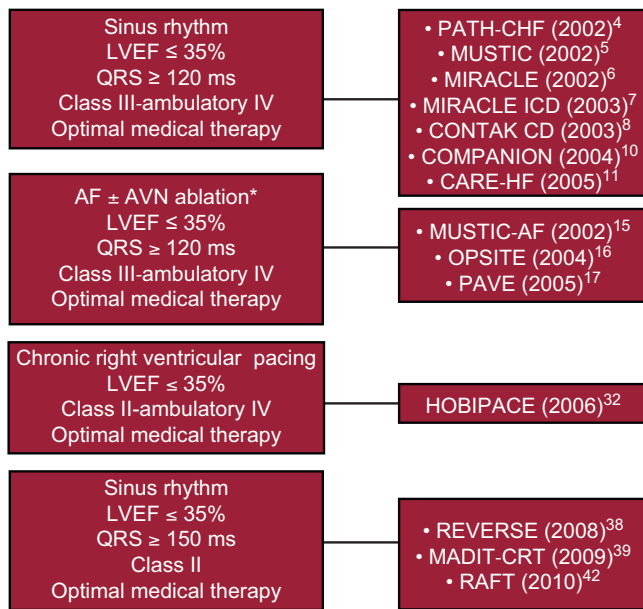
Sinus rhythm
LVEF ≤ 35%
QRS ≥ 120 ms
Class III-ambulatory IV
Optimal medical therapy

• PATH-CHF (2002)$^{4}$
• MUSTIC (2002)$^{5}$
• MIRACLE (2002)$^{6}$
• MIRACLE ICD (2003)$^{7}$
• CONTAK CD (2003)$^{8}$
• COMPANION (2004)$^{10}$
• CARE-HF (2005)$^{11}$

AF ± AVN ablation*
LVEF ≤ 35%
QRS ≥ 120 ms
Class III-ambulatory IV
Optimal medical therapy

• MUSTIC-AF (2002)$^{15}$
• OPSITE (2004)$^{16}$
• PAVE (2005)$^{17}$

Chronic right ventricular pacing
LVEF ≤ 35%
Class II-ambulatory IV
Optimal medical therapy

HOBIPACE (2006)$^{32}$

Sinus rhythm
LVEF ≤ 35%
QRS ≥ 150 ms
Class II
Optimal medical therapy

• REVERSE (2008)$^{38}$
• MADIT-CRT (2009)$^{39}$
• RAFT (2010)$^{42}$